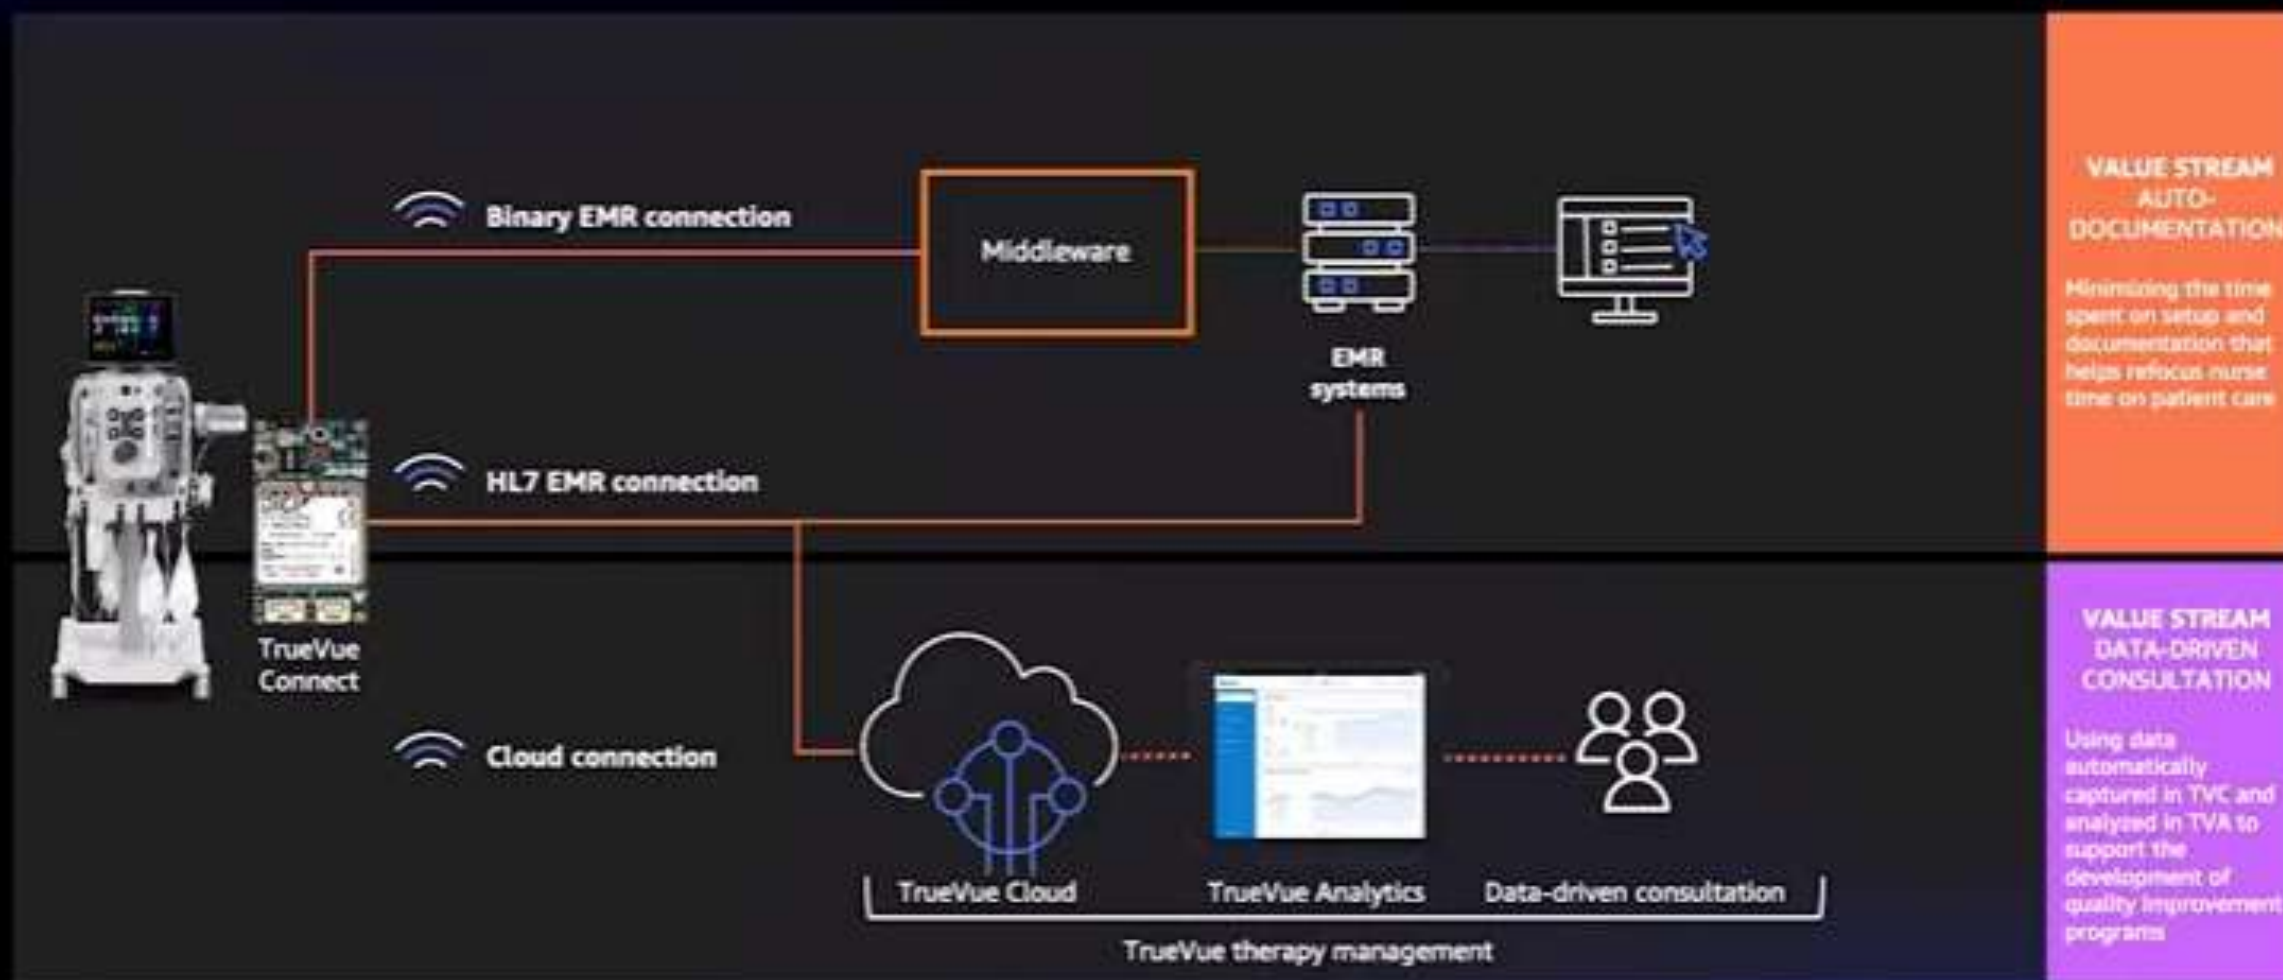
Binary EMR connection

Middleware

EMR systems

HL7 EMR connection

TrueVue Connect

Cloud connection

TrueVue Cloud

TrueVue Analytics

Data-driven consultation

TrueVue therapy management

VALUE STREAM AUTO-DOCUMENTATION

Minimizing the time spent on setup and documentation that helps refocus nurse time on patient care

VALUE STREAM DATA-DRIVEN CONSULTATION

Using data automatically captured in TVC and analyzed in TVA to support the development of quality improvement programs